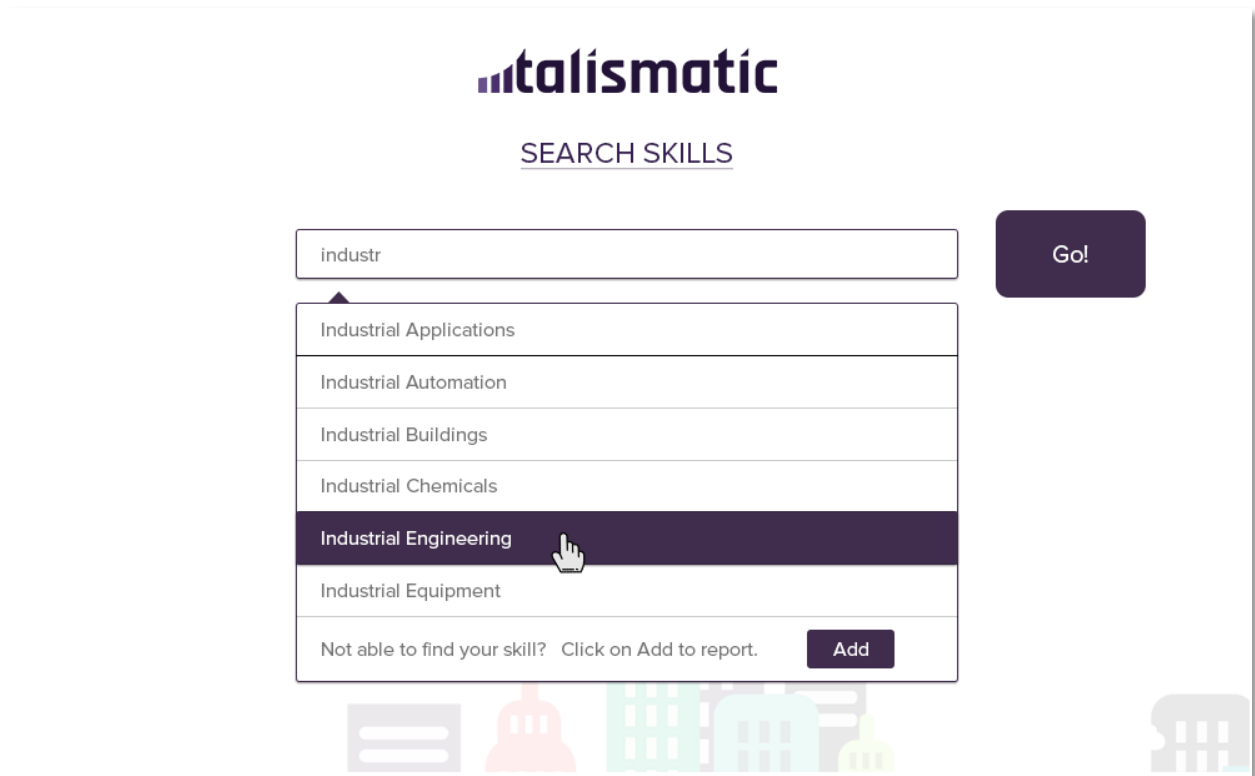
talismatic

SEARCH SKILLS

industr

Go!

Industrial Applications

Industrial Automation

Industrial Buildings

Industrial Chemicals

Industrial Engineering

Industrial Equipment

Not able to find your skill? Click on Add to report.

Add